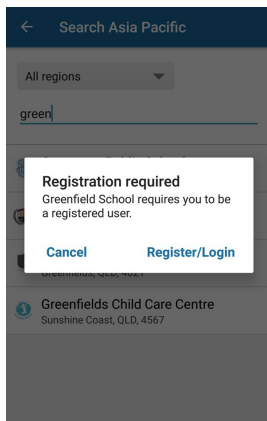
Search Asia Pacific

All regions

green

Registration required

Greenfield School requires you to be a registered user.

Cancel

Register/Login

Greenfields, QLD, 4021

Greenfields Child Care Centre

Sunshine Coast, QLD, 4567